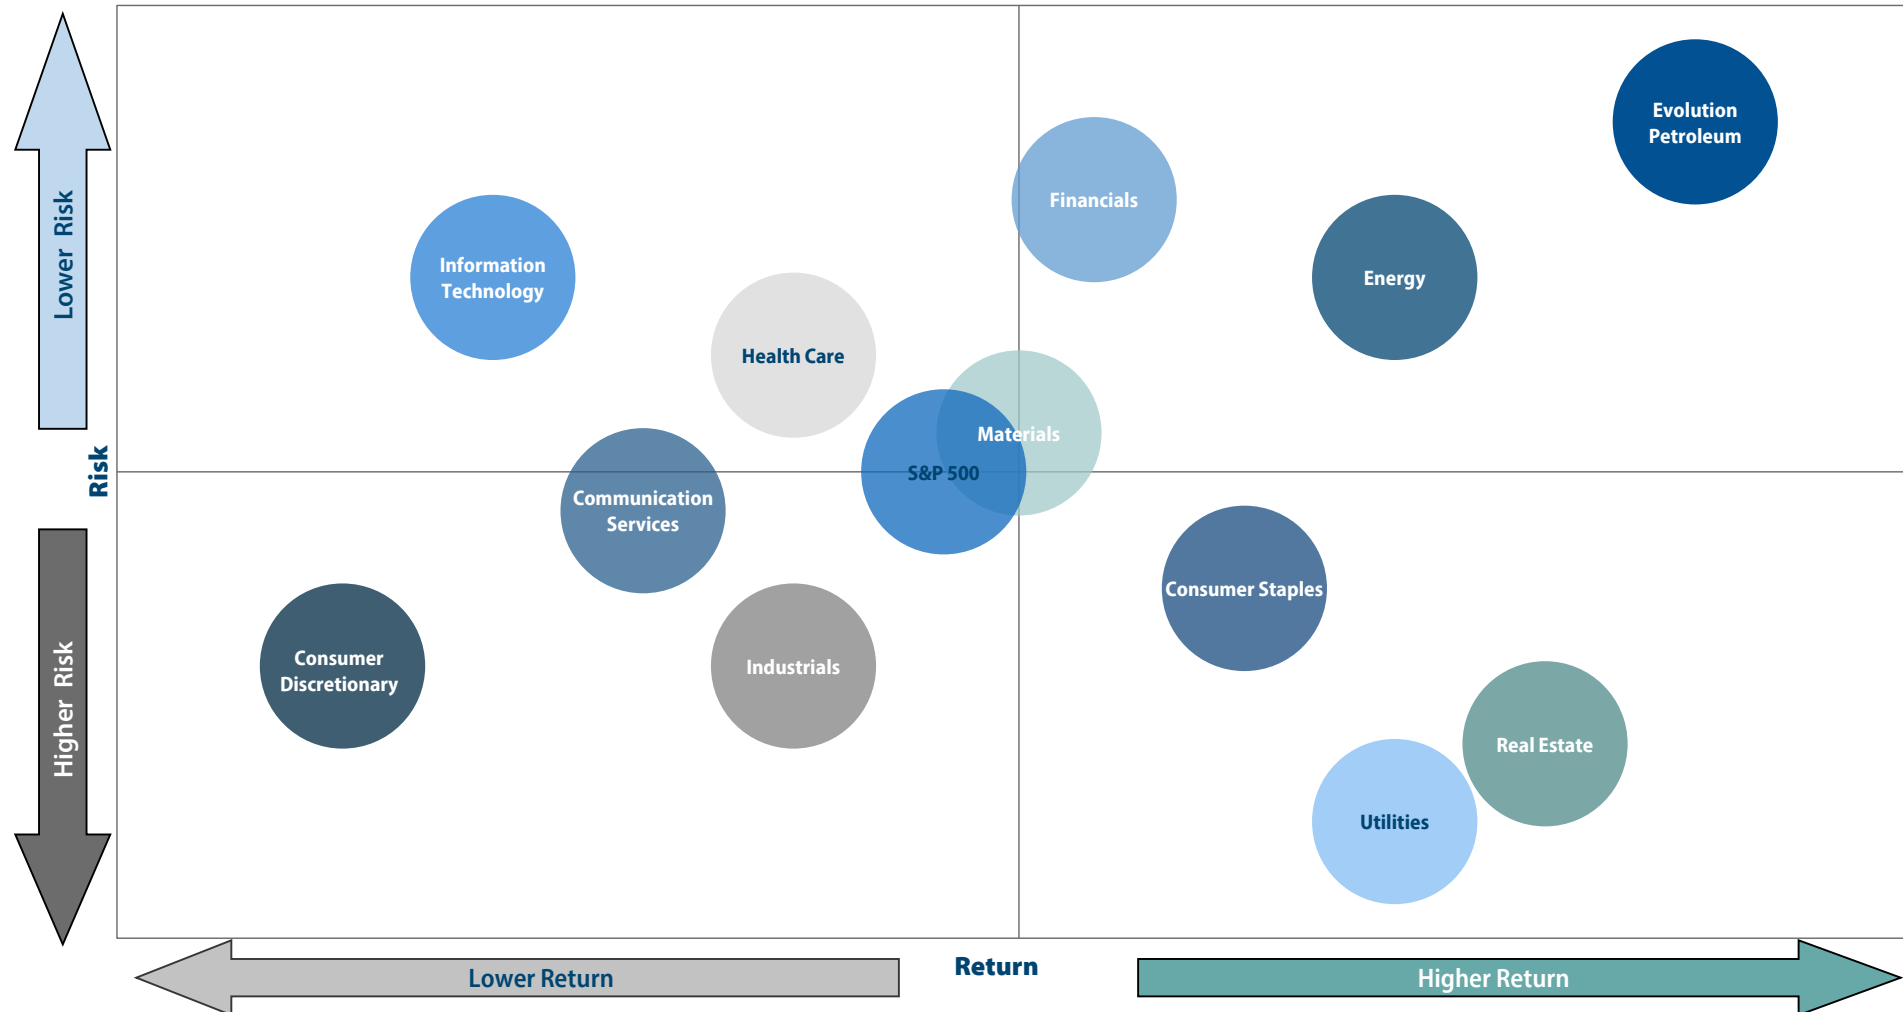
Lower Risk

Risk

Higher Risk

Evolution Petroleum

Financials

Energy

Information Technology

Health Care

Materials

S&P 500

Communication Services

Consumer Staples

Consumer Discretionary

Industrials

Real Estate

Utilities

Lower Return

Return

Higher Return